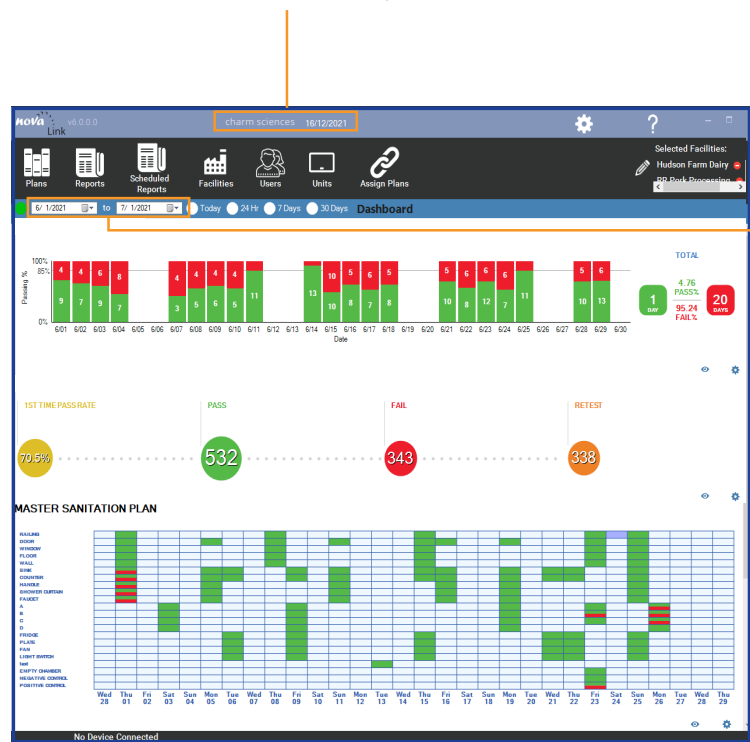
NOVA Link v6.0.0.0

charm sciences 16/12/2021

?

Plans Reports Scheduled Reports Facilities Users Units Assign Plans

Selected Facilities:
Hudson Farm Dairy
RR Pork Processing

6/ 1/2021 to 7/ 1/2021 Today 24 Hr 7 Days 30 Days Dashboard

TOTAL

100%
85%
Passing %
0%

| 6/01 | 6/02 | 6/03 | 6/04 | 6/05 | 6/06 | 6/07 | 6/08 | 6/09 | 6/10 | 6/11 | 6/12 | 6/13 | 6/14 | 6/15 | 6/16 | 6/17 | 6/18 | 6/19 | 6/20 | 6/21 | 6/22 | 6/23 | 6/24 | 6/25 | 6/26 | 6/27 | 6/28 | 6/29 | 6/30 |
|---|---|---|---|---|---|---|---|---|---|---|---|---|---|---|---|---|---|---|---|---|---|---|---|---|---|---|---|---|---|
| 4 | 6 | 6 | 8 | | | 4 | 4 | 4 | 4 | | | | | 10 | 5 | 6 | 5 | | | 5 | 6 | 6 | 6 | | | | 5 | 6 | |
| 9 | 7 | 9 | 7 | | | 3 | 5 | 6 | 5 | 11 | | | 13 | 10 | 8 | 7 | 8 | | | 10 | 8 | 12 | 7 | 11 | | | 10 | 13 | |

Date

4.76 PASS%
95.24 FAIL%

1 DAY
20 DAYS

1ST TIME PASS RATE 70.5%
PASS 532
FAIL 343
RETEST 338

MASTER SANITATION PLAN

RAILING
DOOR
WINDOW
FLOOR
WALL
SINK
COUNTER
HANDLE
SHOWER CURTAIN
FAUCET
A
B
C
D
FRIDGE
PLATE
FAN
LIGHT SWITCH
test
EMPTY CHAMBER
NEGATIVE CONTROL
POSITIVE CONTROL

Wed 28 | Thu 01 | Fri 02 | Sat 03 | Sun 04 | Mon 05 | Tue 06 | Wed 07 | Thu 08 | Fri 09 | Sat 10 | Sun 11 | Mon 12 | Tue 13 | Wed 14 | Thu 15 | Fri 16 | Sat 17 | Sun 18 | Mon 19 | Tue 20 | Wed 21 | Thu 22 | Fri 23 | Sat 24 | Sun 25 | Mon 26 | Tue 27 | Wed 28 | Thu 29

No Device Connected